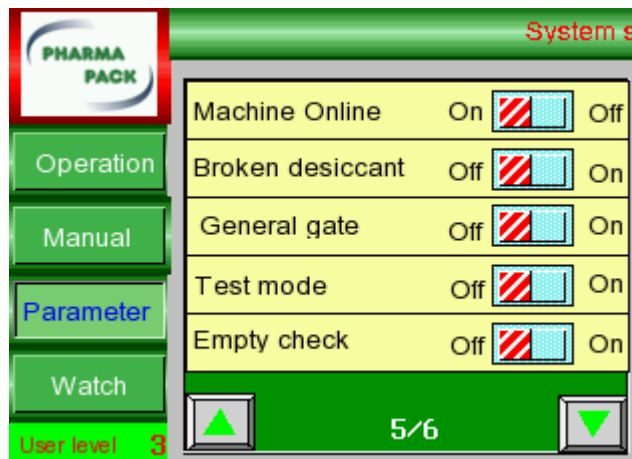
PHARMA PACK

System s

Operation

Manual

Parameter

Watch

User level 3

| | | |
|---|---|---|
| Machine Online | On | Off |
| Broken desiccant | Off | On |
| General gate | Off | On |
| Test mode | Off | On |
| Empty check | Off | On |

5/6